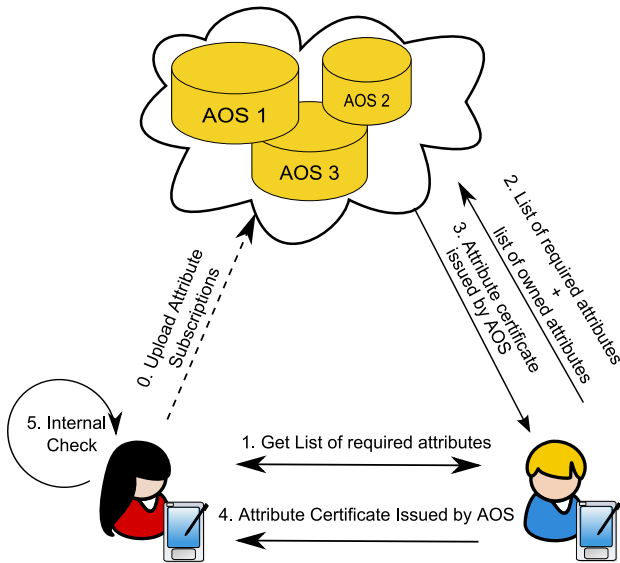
AOS 1

AOS 2

AOS 3

2. List of required attributes + list of owned attributes

3. Attribute certificate issued by AOS

0. Upload Attribute Subscriptions

5. Internal Check

1. Get List of required attributes

4. Attribute Certificate Issued by AOS